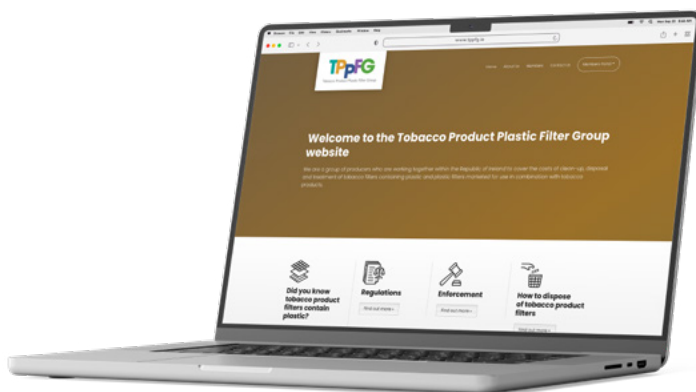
TPpFG

Tobacco Product Plastic Filter Group

Home About us Members Contact us Members Portal

www.tppfg.ie

Welcome to the Tobacco Product Plastic Filter Group website

We are a group of producers who are working together within the Republic of Ireland to cover the costs of clean-up, disposal and treatment of tobacco filters containing plastic and plastic filters marketed for use in combination with tobacco products.

Did you know tobacco product filters contain plastic?

Regulations

Find out more

Enforcement

Find out more

How to dispose of tobacco product filters

Find out more